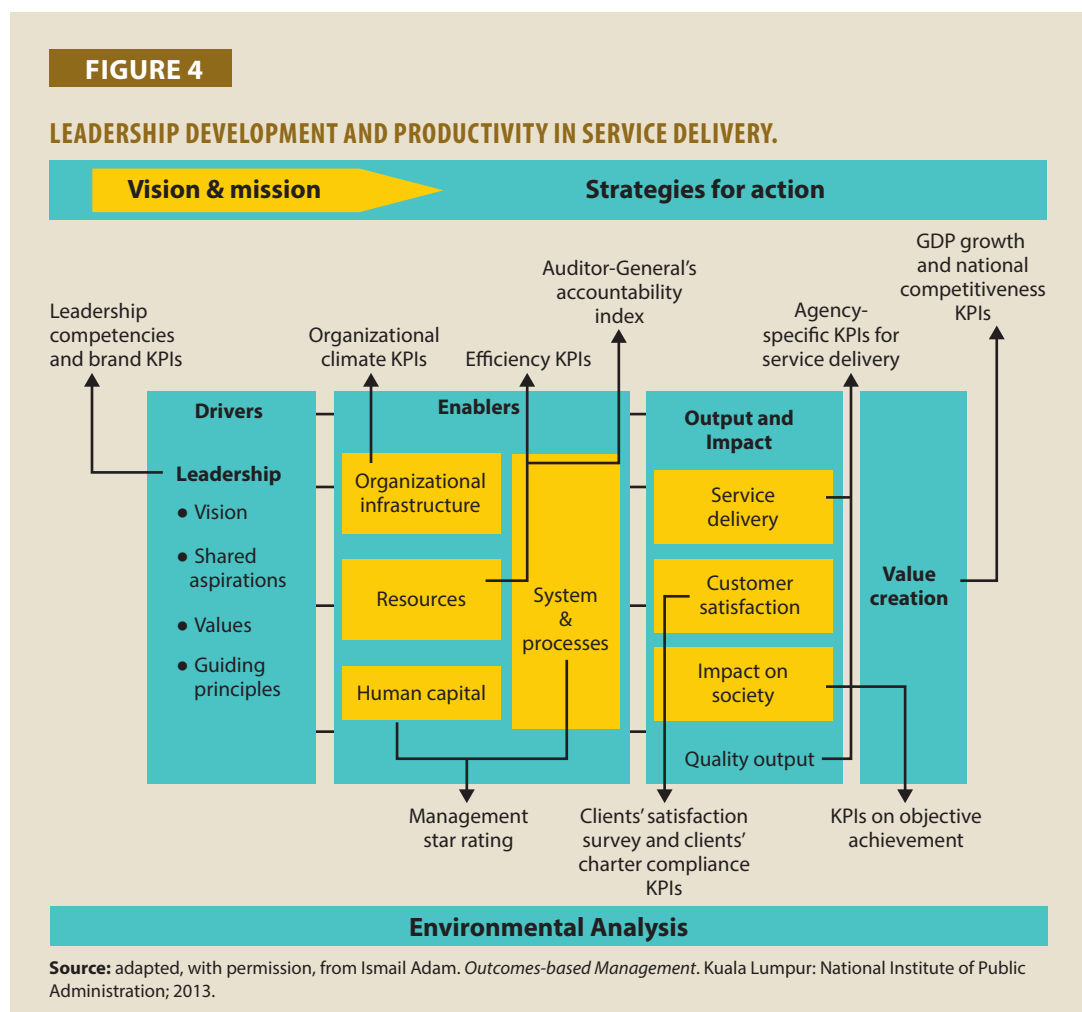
FIGURE 4

LEADERSHIP DEVELOPMENT AND PRODUCTIVITY IN SERVICE DELIVERY.

Vision & mission

Strategies for action

GDP growth and national competitiveness KPIs

Auditor-General's accountability index

Agency-specific KPIs for service delivery

Leadership competencies and brand KPIs

Organizational climate KPIs

Efficiency KPIs

Drivers

Leadership

● Vision

● Shared aspirations

● Values

● Guiding principles

Enablers

Organizational infrastructure

Resources

Human capital

System & processes

Output and Impact

Service delivery

Customer satisfaction

Impact on society

Quality output

Value creation

Management star rating

Clients' satisfaction survey and clients' charter compliance KPIs

KPIs on objective achievement

Environmental Analysis

**Source:** adapted, with permission, from Ismail Adam. *Outcomes-based Management*. Kuala Lumpur: National Institute of Public Administration; 2013.